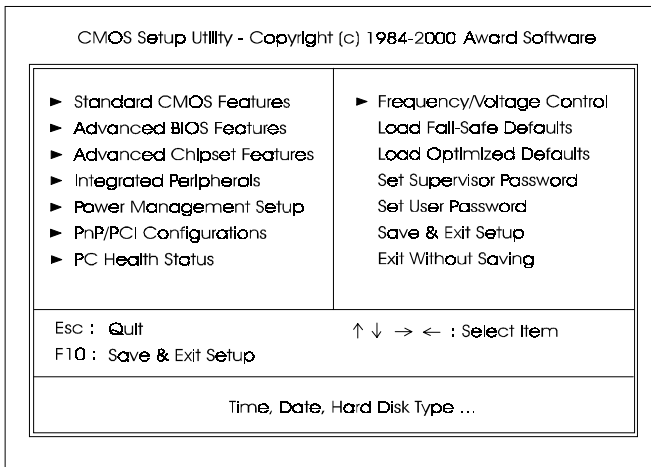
CMOS Setup Utility - Copyright (c) 1984-2000 Award Software

► Standard CMOS Features
► Advanced BIOS Features
► Advanced Chipset Features
► Integrated Peripherals
► Power Management Setup
► PnP/PCI Configurations
► PC Health Status

► Frequency/Voltage Control
Load Fail-Safe Defaults
Load Optimized Defaults
Set Supervisor Password
Set User Password
Save & Exit Setup
Exit Without Saving

Esc : Quit
F10 : Save & Exit Setup

$\uparrow \downarrow \rightarrow \leftarrow$ : Select Item

Time, Date, Hard Disk Type ...